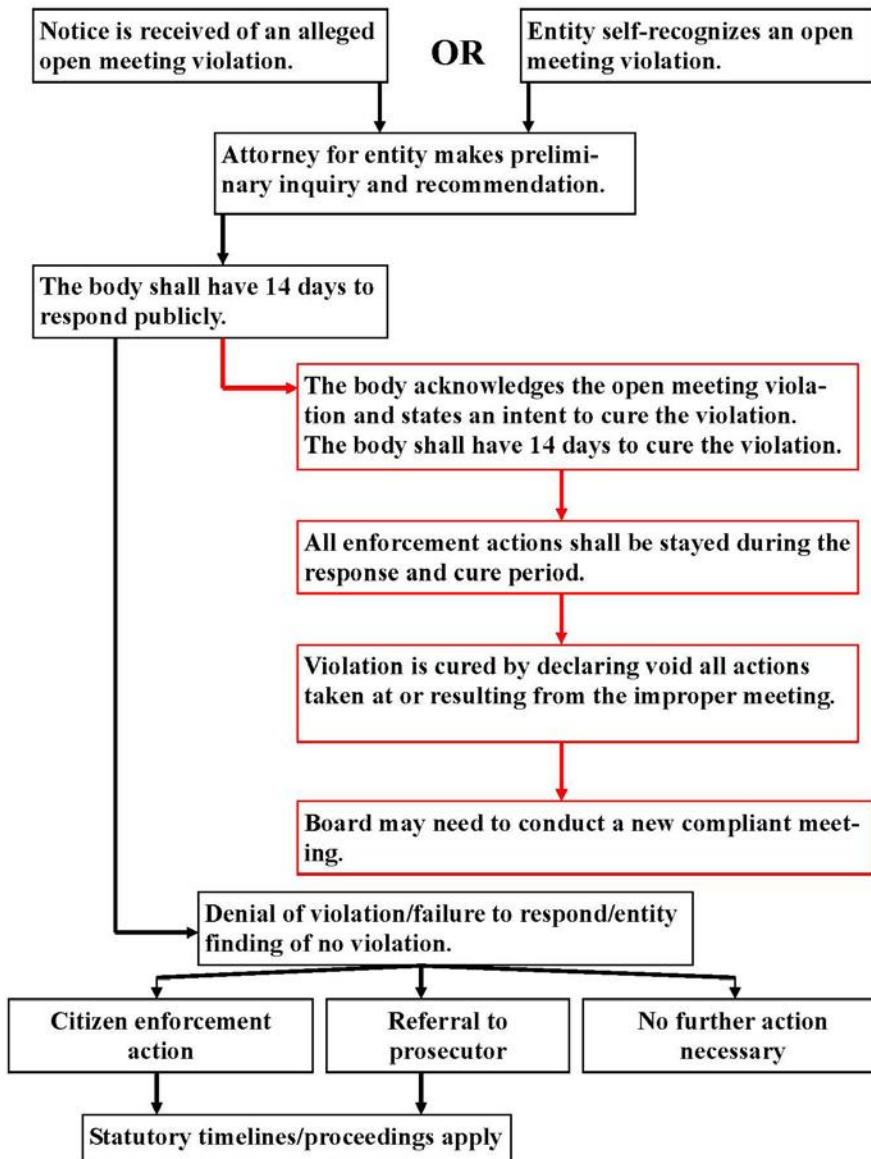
Notice is received of an alleged open meeting violation.

OR

Entity self-recognizes an open meeting violation.

Attorney for entity makes preliminary inquiry and recommendation.

The body shall have 14 days to respond publicly.

The body acknowledges the open meeting violation and states an intent to cure the violation. The body shall have 14 days to cure the violation.

All enforcement actions shall be stayed during the response and cure period.

Violation is cured by declaring void all actions taken at or resulting from the improper meeting.

Board may need to conduct a new compliant meeting.

Denial of violation/failure to respond/entity finding of no violation.

Citizen enforcement action

Referral to prosecutor

No further action necessary

Statutory timelines/proceedings apply